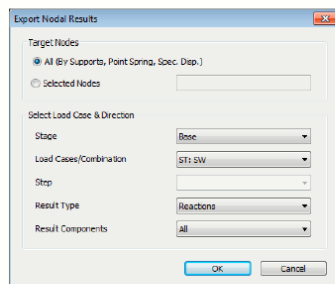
Export Nodal Results

Target Nodes

All (By Supports, Point Spring, Spec. Disp.)

Selected Nodes

Select Load Case & Direction

Stage Base

Load Cases/Combination ST: SW

Step

Result Type Reactions

Result Components All

OK Cancel